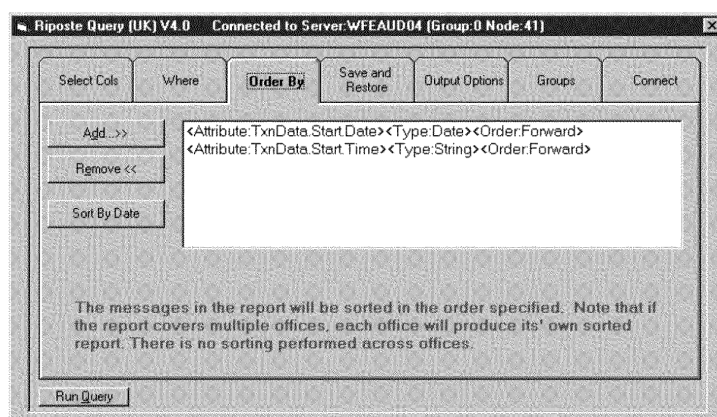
Riposte Query (UK) V4.0 Connected to Server:WFEAUD04 (Group:0 Node:41)

Select Cols
Where
Order By
Save and Restore
Output Options
Groups
Connect

Add...>>
Remove <<
Sort By Date

<Attribute:TxnData.Start.Date><Type:Date><Order:Forward>
<Attribute:TxnData.Start.Time><Type:String><Order:Forward>

The messages in the report will be sorted in the order specified. Note that if the report covers multiple offices, each office will produce its' own sorted report. There is no sorting performed across offices.

Run Query